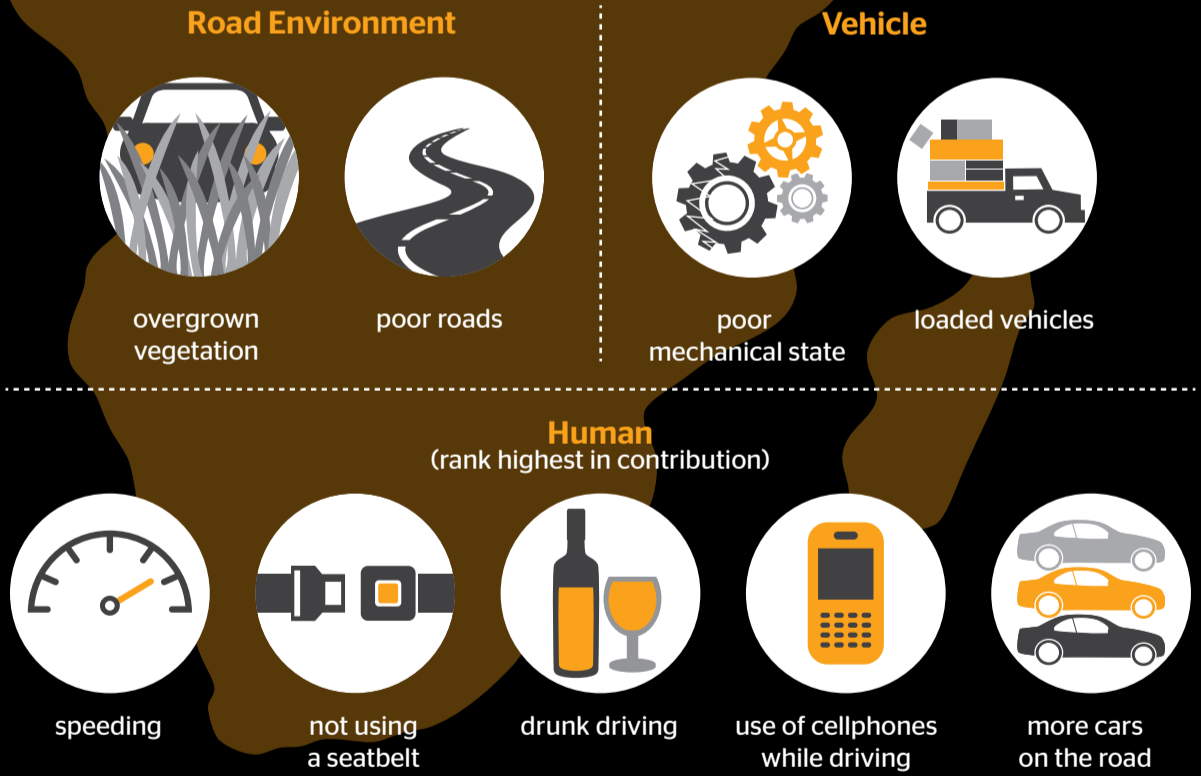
Road Environment

overgrown vegetation

poor roads

Vehicle

poor mechanical state

loaded vehicles

Human
(rank highest in contribution)

speeding

not using a seatbelt

drunk driving

use of cellphones while driving

more cars on the road